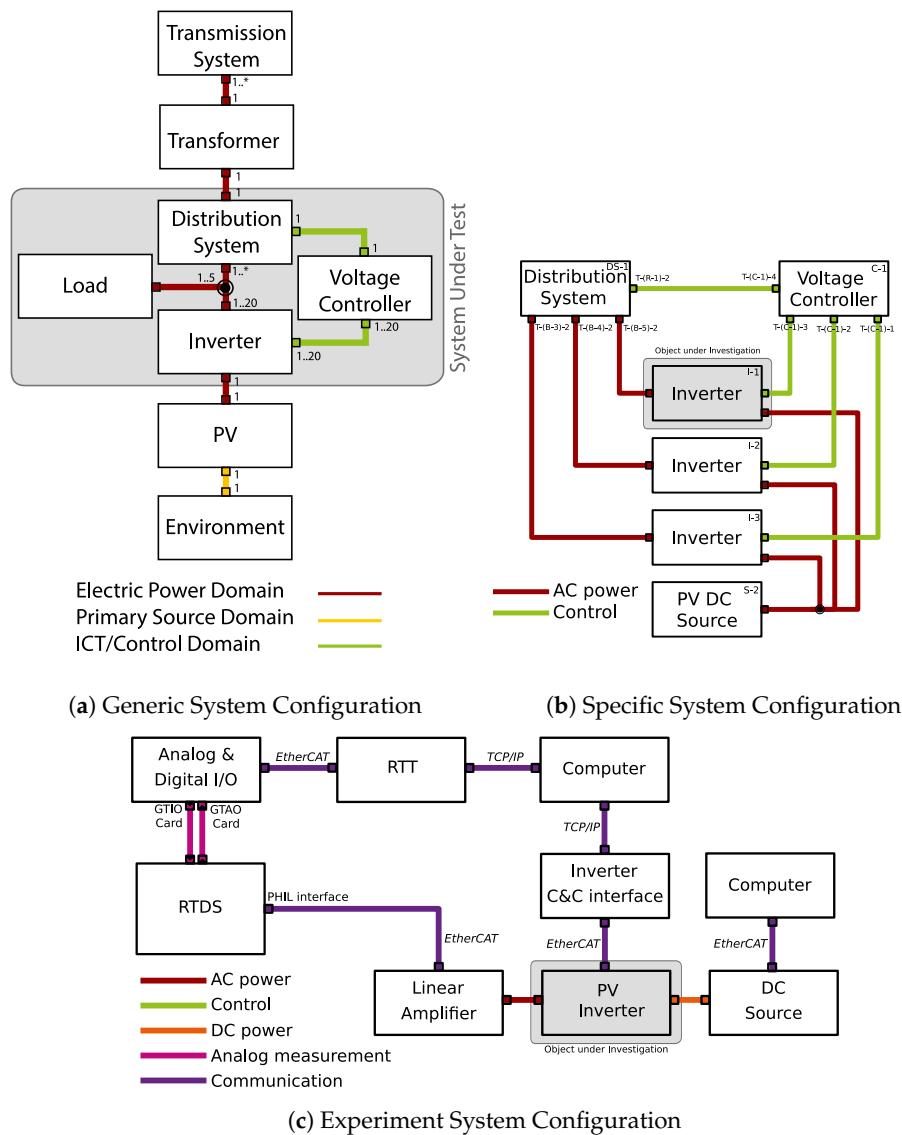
Transmission System
1..*
1
Transformer
1
1
Distribution System
1
1
Load
1..5
1..*
Voltage Controller
1..20
Inverter
1..20
1..20
System Under Test
1
1
PV
1
1
Environment

Electric Power Domain
Primary Source Domain
ICT/Control Domain

(a) Generic System Configuration

Distribution System
DS-1
T-(R-1)-2
T-(C-1)-4
Voltage Controller
C-1
T-(B-3)-2
T-(B-4)-2
T-(B-5)-2
T-(C-1)-3
T-(C-1)-2
T-(C-1)-1
Object under Investigation
I-1
Inverter
I-2
Inverter
I-3
Inverter
S-2
PV DC Source
AC power
Control

(b) Specific System Configuration

Analog & Digital I/O
EtherCAT
RTT
TCP/IP
Computer
GTIO Card
GTAO Card
TCP/IP
Inverter C&C interface
Computer
RTDS
PHIL interface
EtherCAT
EtherCAT
EtherCAT
Linear Amplifier
PV Inverter
DC Source
Object under Investigation
AC power
Control
DC power
Analog measurement
Communication

(c) Experiment System Configuration